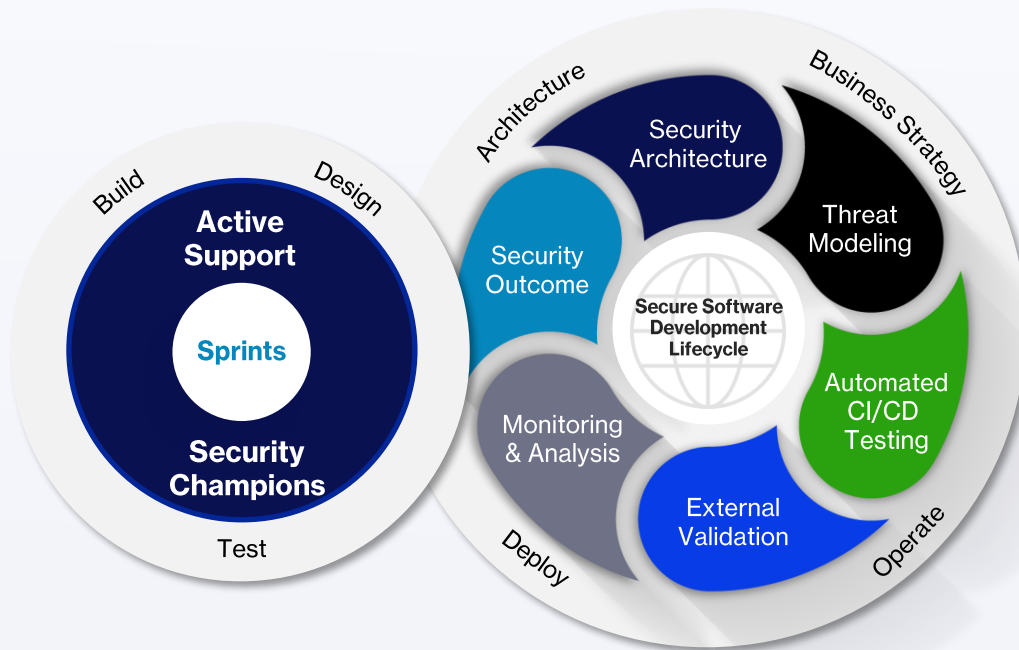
Build
Design
Active Support
Sprints
Security Champions
Test

Architecture
Business Strategy
Security Architecture
Threat Modeling
Security Outcome
Secure Software Development Lifecycle
Automated CI/CD Testing
Monitoring & Analysis
External Validation
Deploy
Operate